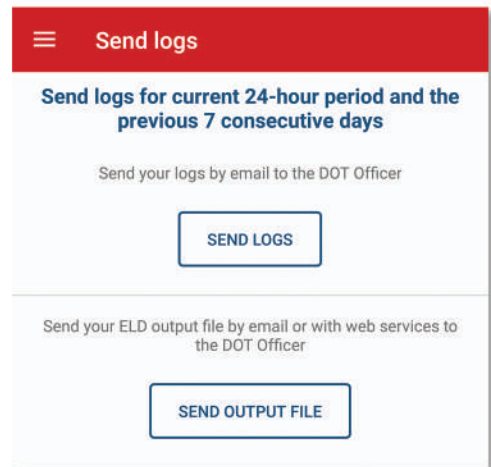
Send logs

Send logs for current 24-hour period and the previous 7 consecutive days

Send your logs by email to the DOT Officer

SEND LOGS

Send your ELD output file by email or with web services to the DOT Officer

SEND OUTPUT FILE